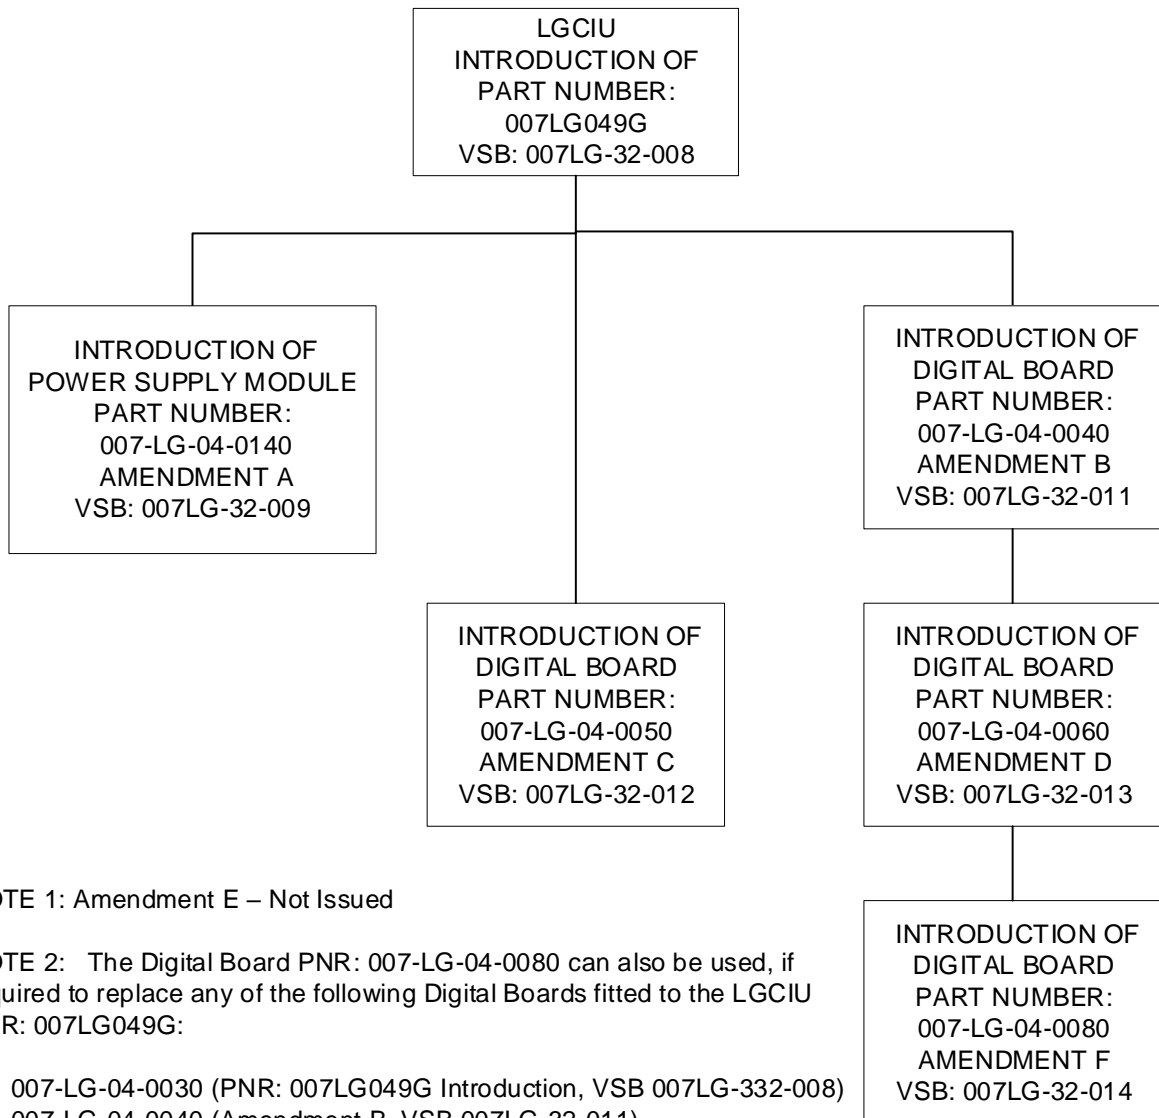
LGCIU
INTRODUCTION OF
PART NUMBER:
007LG049G
VSB: 007LG-32-008

INTRODUCTION OF
POWER SUPPLY MODULE
PART NUMBER:
007-LG-04-0140
AMENDMENT A
VSB: 007LG-32-009

INTRODUCTION OF
DIGITAL BOARD
PART NUMBER:
007-LG-04-0040
AMENDMENT B
VSB: 007LG-32-011

INTRODUCTION OF
DIGITAL BOARD
PART NUMBER:
007-LG-04-0050
AMENDMENT C
VSB: 007LG-32-012

INTRODUCTION OF
DIGITAL BOARD
PART NUMBER:
007-LG-04-0060
AMENDMENT D
VSB: 007LG-32-013

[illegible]OTE 1: Amendment E – Not Issued

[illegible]OTE 2: The Digital Board PNR: 007-LG-04-0080 can also be used, if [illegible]uired to replace any of the following Digital Boards fitted to the LGCIU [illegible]R: 007LG049G:

007-LG-04-0030 (PNR: 007LG049G Introduction, VSB 007LG-332-008)
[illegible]

INTRODUCTION OF
DIGITAL BOARD
PART NUMBER:
007-LG-04-0080
AMENDMENT F
VSB: 007LG-32-014